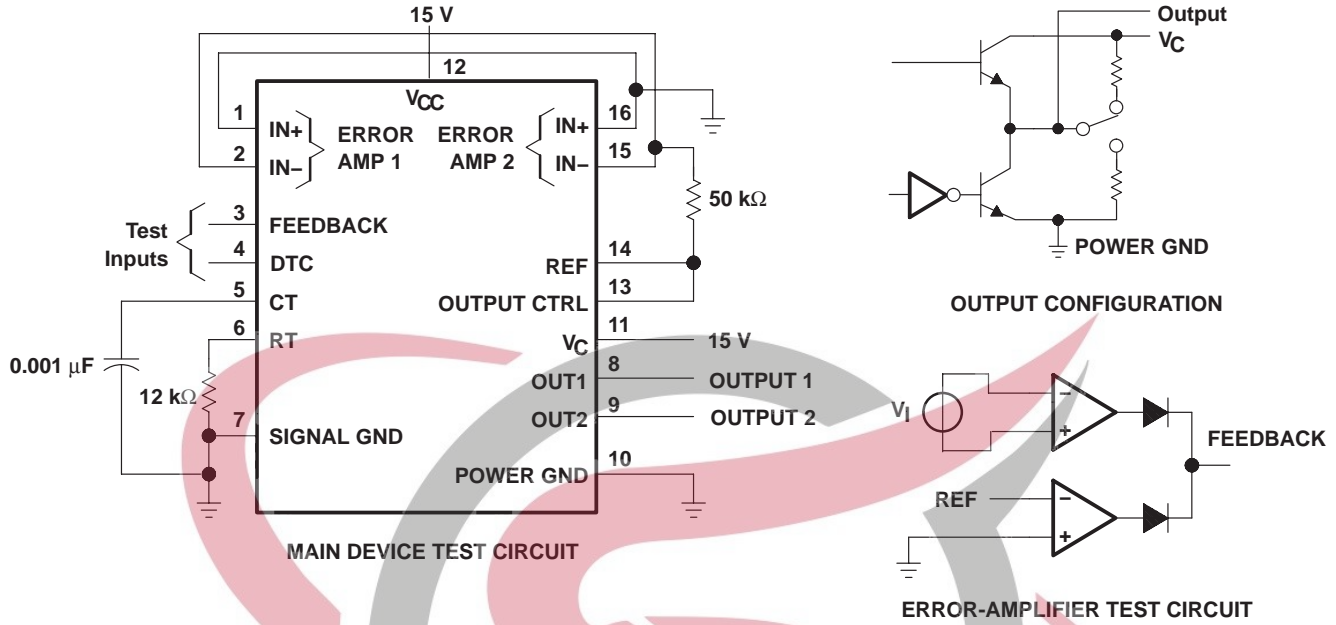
15 V

12

$V_{CC}$

1 IN+
2 IN−
ERROR AMP 1

ERROR AMP 2
IN+ 16
IN− 15

50 kΩ

Test Inputs
3 FEEDBACK
4 DTC
5 CT
6 RT
7 SIGNAL GND

14 REF
13 OUTPUT CTRL
11 $V_C$ 15 V
8 OUT1 OUTPUT 1
9 OUT2 OUTPUT 2
10 POWER GND

0.001 μF
12 kΩ

MAIN DEVICE TEST CIRCUIT

Output
$V_C$

POWER GND

OUTPUT CONFIGURATION

$V_I$
−
+
FEEDBACK
REF
−
+

ERROR-AMPLIFIER TEST CIRCUIT